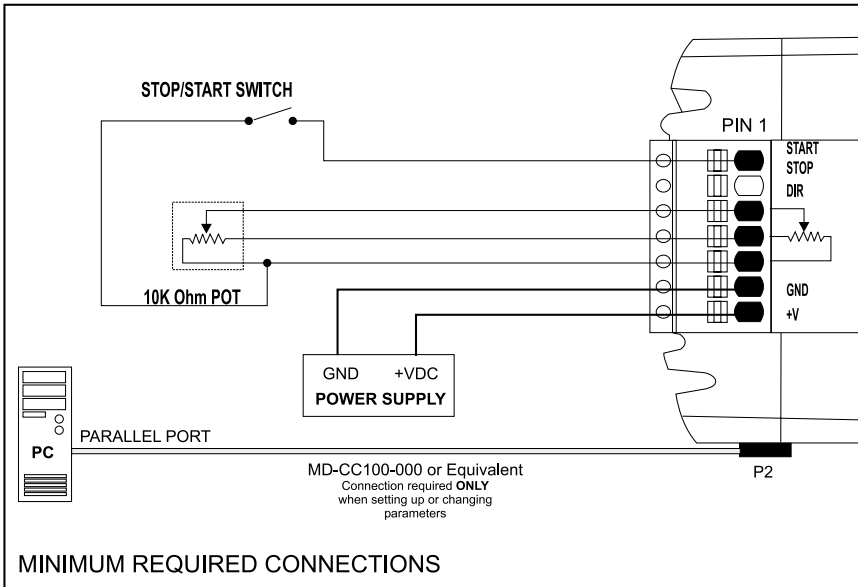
STOP/START SWITCH

PIN 1

START
STOP
DIR

10K Ohm POT

GND
+V

GND +VDC
POWER SUPPLY

PC

PARALLEL PORT

MD-CC100-000 or Equivalent
Connection required ONLY when setting up or changing parameters

P2

MINIMUM REQUIRED CONNECTIONS